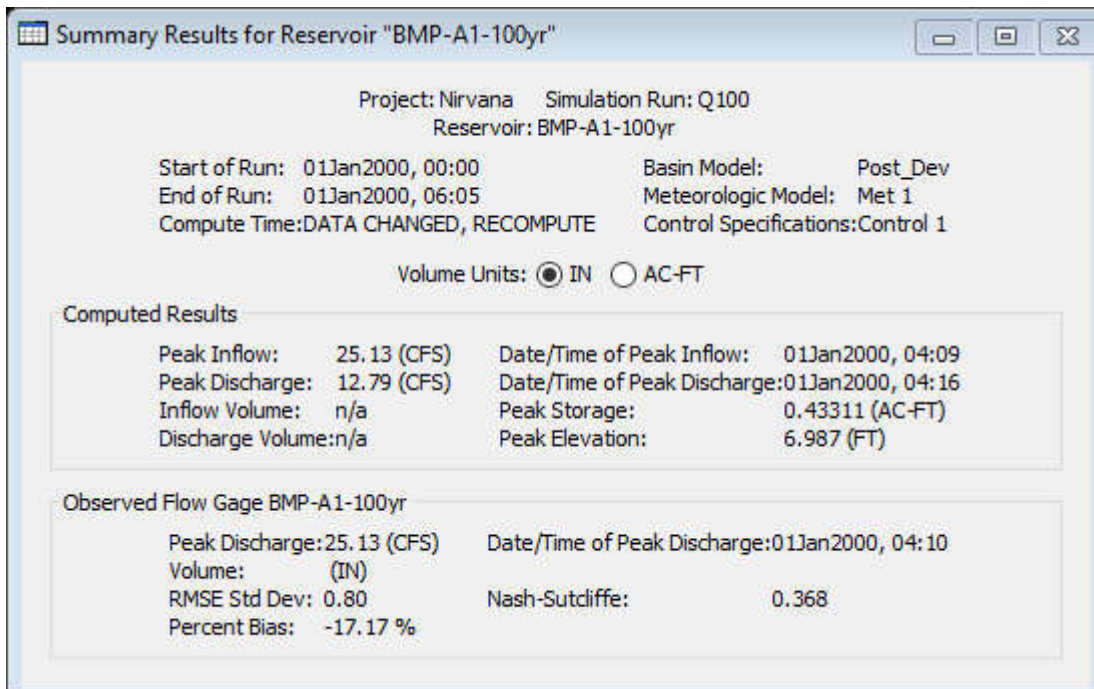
Summary Results for Reservoir "BMP-A1-100yr"

Project: Nirvana Simulation Run: Q100
Reservoir: BMP-A1-100yr

Start of Run: 01Jan2000, 00:00
End of Run: 01Jan2000, 06:05
Compute Time:DATA CHANGED, RECOMPUTE

Basin Model: Post_Dev
Meteorologic Model: Met 1
Control Specifications:Control 1

Volume Units: IN AC-FT

Computed Results

Peak Inflow: 25.13 (CFS)
Peak Discharge: 12.79 (CFS)
Inflow Volume: n/a
Discharge Volume:n/a

Date/Time of Peak Inflow: 01Jan2000, 04:09
Date/Time of Peak Discharge:01Jan2000, 04:16
Peak Storage: 0.43311 (AC-FT)
Peak Elevation: 6.987 (FT)

Observed Flow Gage BMP-A1-100yr

Peak Discharge:25.13 (CFS)
Volume: (IN)
RMSE Std Dev: 0.80
Percent Bias: -17.17 %

Date/Time of Peak Discharge:01Jan2000, 04:10
Nash-Sutcliffe: 0.368